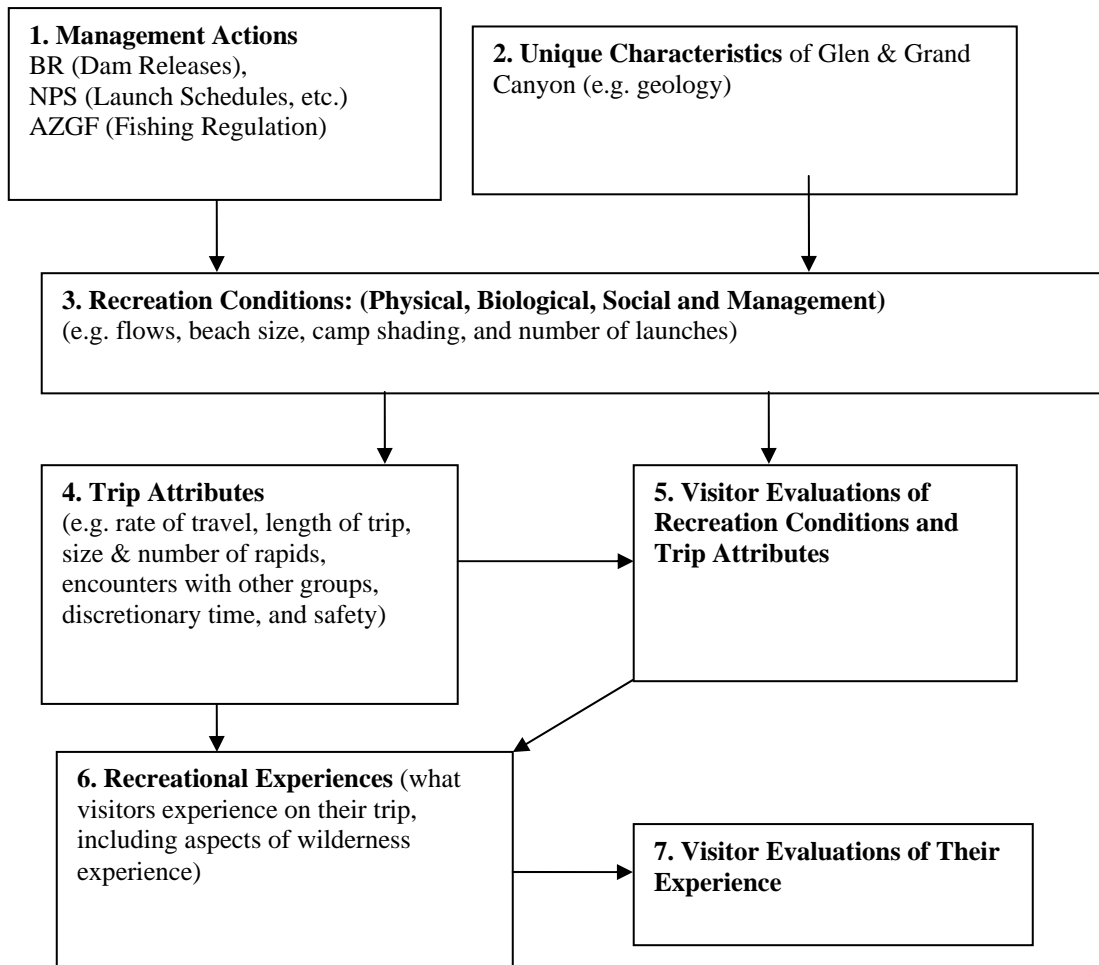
**1. Management Actions**
BR (Dam Releases),
NPS (Launch Schedules, etc.)
AZGF (Fishing Regulation)

**2. Unique Characteristics** of Glen & Grand Canyon (e.g. geology)

**3. Recreation Conditions: (Physical, Biological, Social and Management)**
(e.g. flows, beach size, camp shading, and number of launches)

**4. Trip Attributes**
(e.g. rate of travel, length of trip, size & number of rapids, encounters with other groups, discretionary time, and safety)

**5. Visitor Evaluations of Recreation Conditions and Trip Attributes**

**6. Recreational Experiences** (what visitors experience on their trip, including aspects of wilderness experience)

**7. Visitor Evaluations of Their Experience**